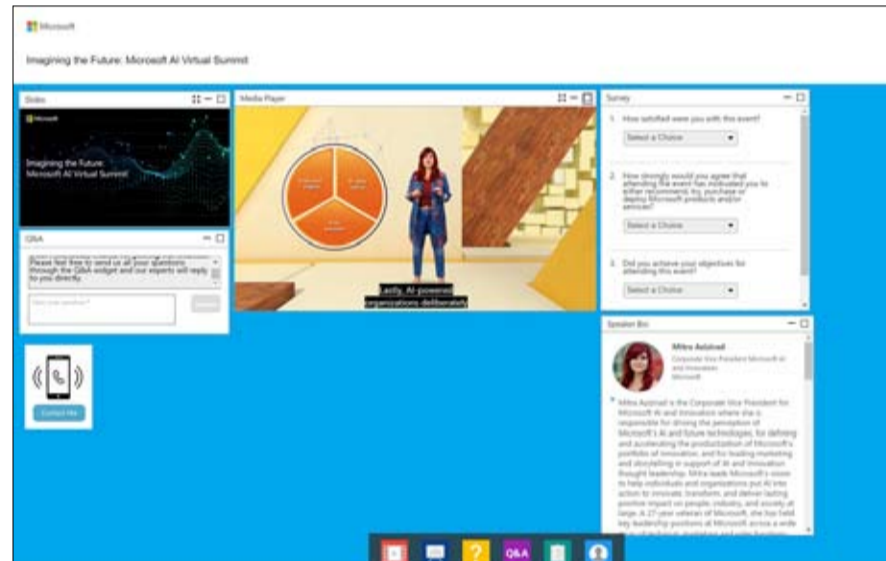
Microsoft

Imagining the Future: Microsoft AI Virtual Summit

Slides

Microsoft

Imagining the Future: Microsoft AI Virtual Summit

Q&A

Please feel free to send us all your questions through the Q&A widget and our experts will reply to you directly.

Enter your question

Submit

Contact Me

Media Player

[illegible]

Lastly, AI-powered organizations deliberately

Survey

1. How satisfied were you with this event?

Select a Choice

2. How strongly would you agree that attending the event has motivated you to either recommend, try, purchase or deploy Microsoft products and/or services?

Select a Choice

3. Did you achieve your objectives for attending this event?

Select a Choice

Speaker Bio

Mitra Azizirad

Corporate Vice President Microsoft AI and Innovation
Microsoft

Mitra Azizirad is the Corporate Vice President for Microsoft AI and Innovation where she is responsible for driving the perception of Microsoft's AI and future technologies, for defining and accelerating the productization of Microsoft's portfolio of innovation, and for leading marketing and storytelling in support of AI and innovation thought leadership. Mitra leads Microsoft's vision to help individuals and organizations put AI into action to innovate, transform, and deliver lasting positive impact on people, industry, and society at large. A 27-year veteran of Microsoft, she has held key leadership positions at Microsoft across a wide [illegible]

Q&A